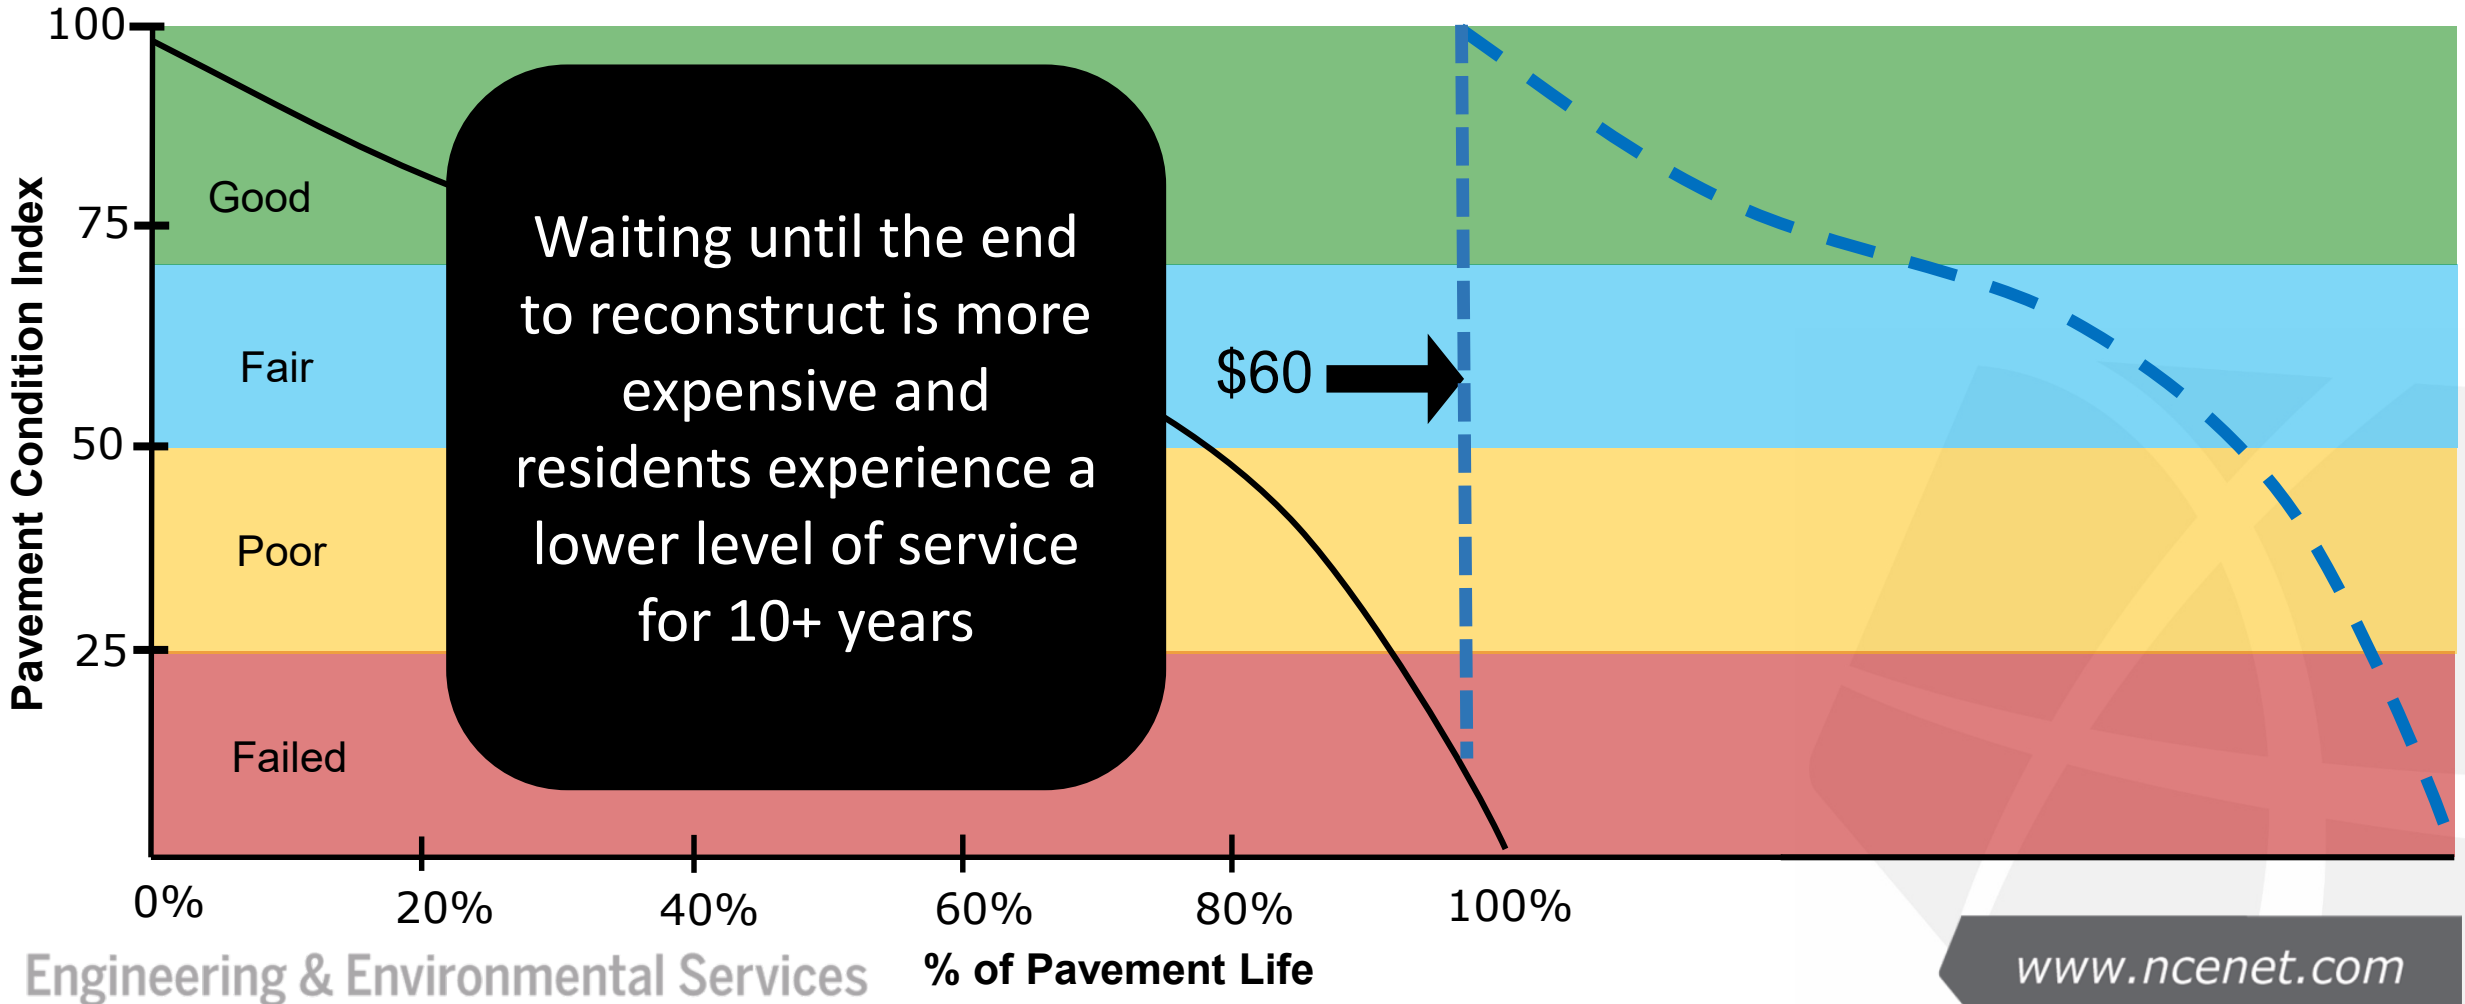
100
75
50
25
Pavement Condition Index
Good
Fair
Poor
Failed
Waiting until the end to reconstruct is more expensive and residents experience a lower level of service for 10+ years
$60
0%
20%
40%
60%
80%
100%
% of Pavement Life
Engineering & Environmental Services
www.ncenet.com